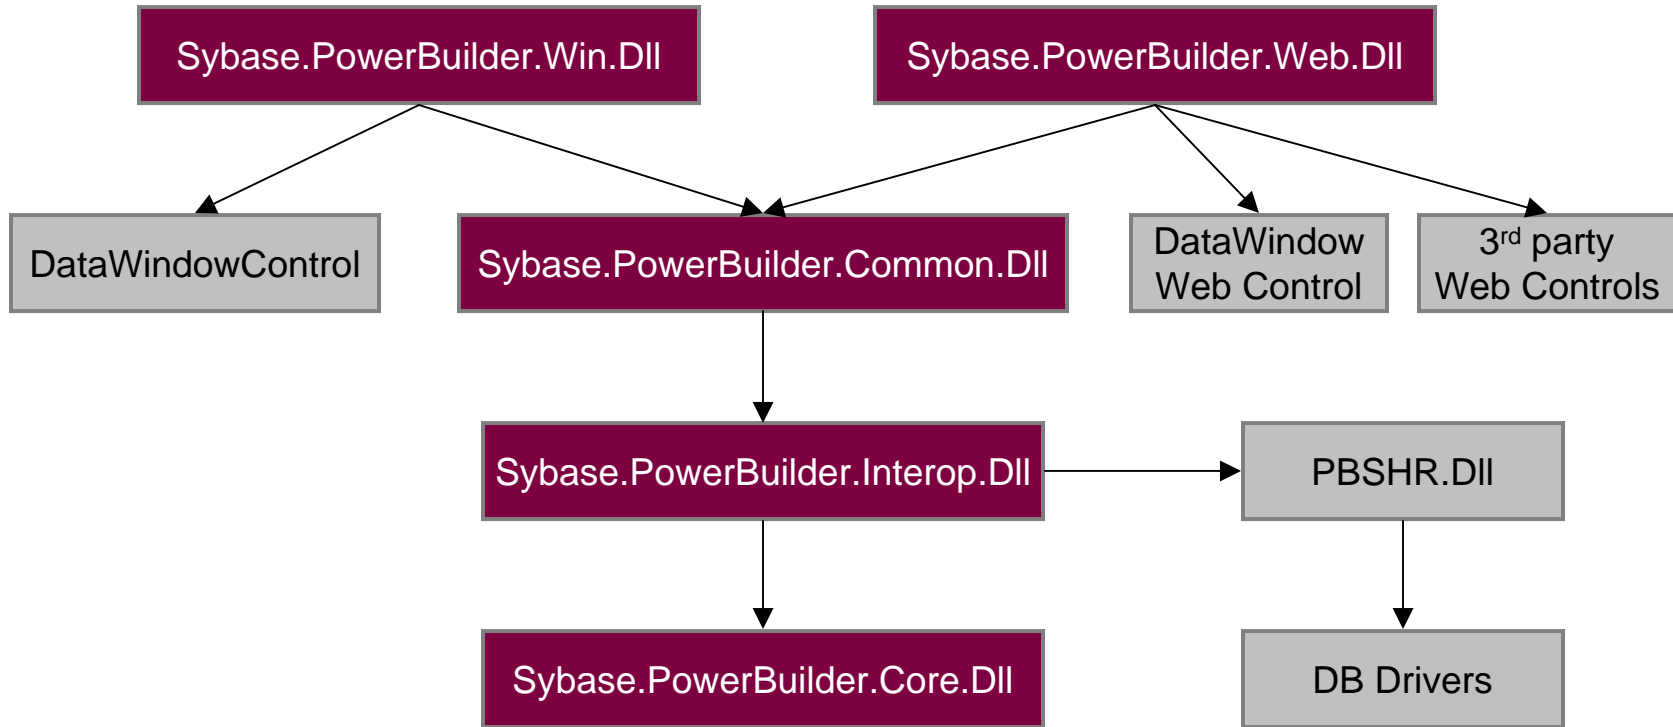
Sybase.PowerBuilder.Win.Dll

Sybase.PowerBuilder.Web.Dll

DataWindowControl

Sybase.PowerBuilder.Common.Dll

DataWindow Web Control

3$^{rd}$ party Web Controls

Sybase.PowerBuilder.Interop.Dll

PBSHR.Dll

Sybase.PowerBuilder.Core.Dll

DB Drivers